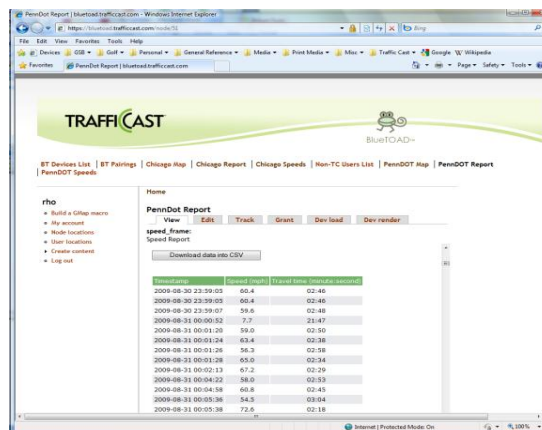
PennDot Report | bluetoad.trafficcast.com - Windows Internet Explorer

https://bluetoad.trafficcast.com/node/51

Bing

File Edit View Favorites Tools Help

Devices GSB Golf Personal General Reference Media Print Media Misc Traffic Cast Google Wikipedia

Favorites PennDot Report | bluetoad.trafficcast.com

Page Safety Tools

TRAFFICAST

BlueTOAD

BT Devices List | BT Pairings | Chicago Map | Chicago Report | Chicago Speeds | Non-TC Users List | PennDOT Map | PennDOT Report | PennDOT Speeds

rho
• Build a GMap macro
• My account
• Node locations
• User locations
• Create content
• Log out

Home

PennDot Report

View Edit Track Grant Dev load Dev render

speed_frame:
Speed Report

Download data into CSV

| Timestamp | Speed (mph) | Travel time (minute:second) |
|---|---|---|
| 2009-08-30 23:59:05 | 60.4 | 02:46 |
| 2009-08-30 23:59:05 | 60.4 | 02:46 |
| 2009-08-30 23:59:07 | 59.6 | 02:48 |
| 2009-08-31 00:00:52 | 7.7 | 21:47 |
| 2009-08-31 00:01:20 | 59.0 | 02:50 |
| 2009-08-31 00:01:24 | 63.4 | 02:38 |
| 2009-08-31 00:01:26 | 56.3 | 02:58 |
| 2009-08-31 00:01:28 | 65.0 | 02:34 |
| 2009-08-31 00:02:13 | 67.2 | 02:29 |
| 2009-08-31 00:04:22 | 58.0 | 02:53 |
| 2009-08-31 00:04:58 | 60.8 | 02:45 |
| 2009-08-31 00:05:36 | 54.5 | 03:04 |
| 2009-08-31 00:05:38 | 72.6 | 02:18 |

Internet | Protected Mode: On 100%